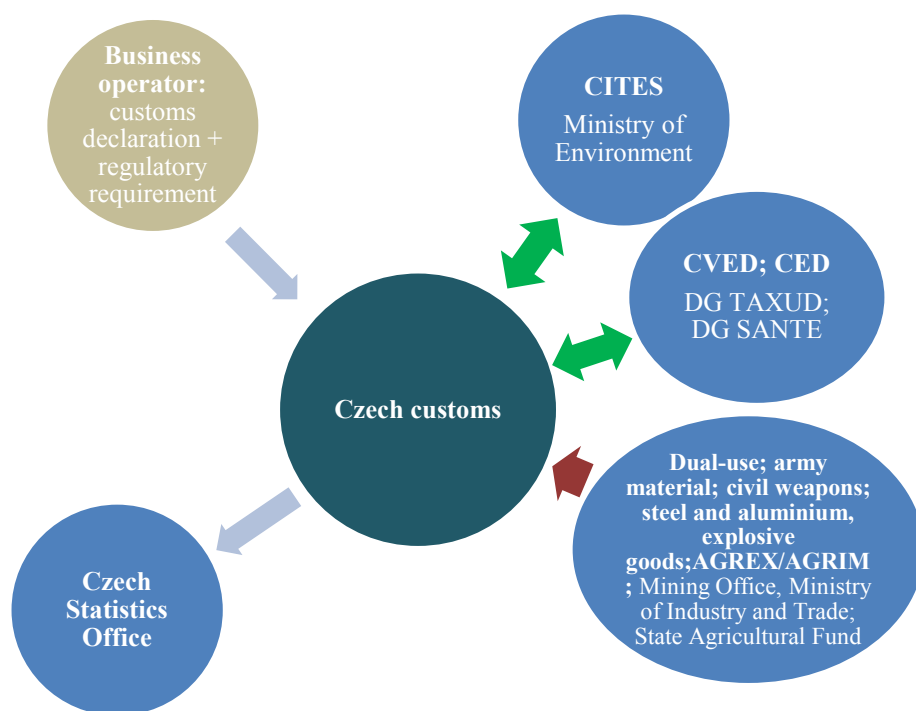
Business operator: customs declaration + regulatory requirement

CITES
Ministry of Environment

CVED; CED
DG TAXUD; DG SANTE

Czech customs

Dual-use; army material; civil weapons; steel and aluminium, explosive goods;AGREX/AGRIM; Mining Office, Ministry of Industry and Trade; State Agricultural Fund

Czech Statistics Office